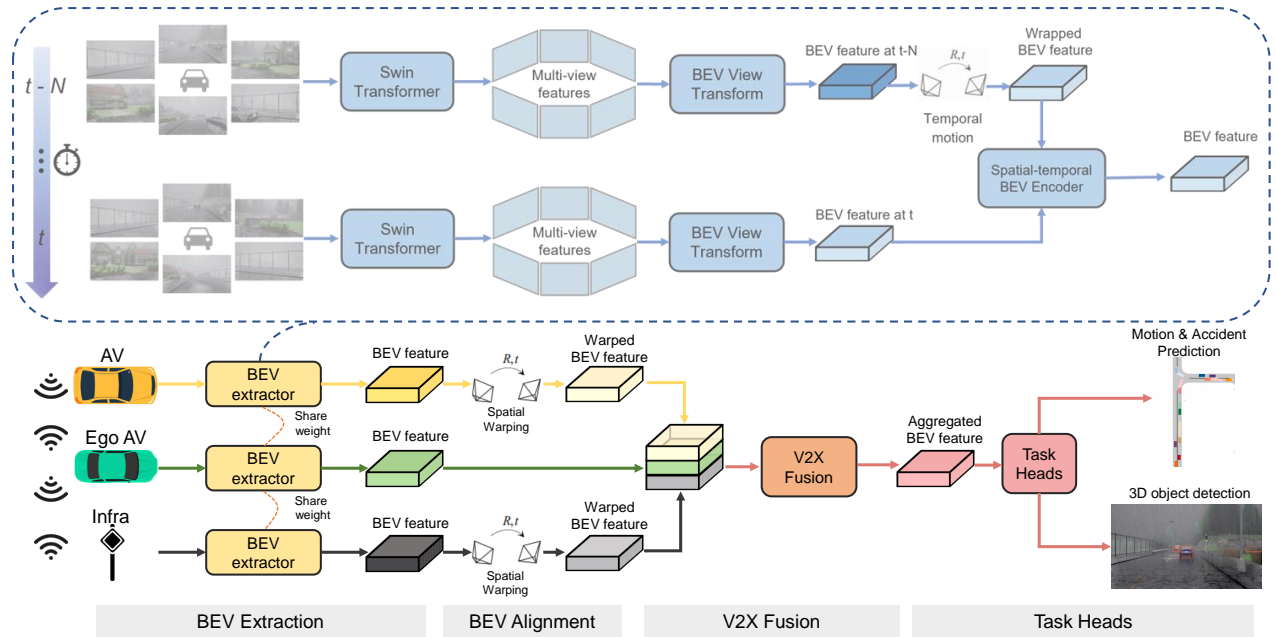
t - N

t

Swin Transformer

Multi-view features

BEV View Transform

BEV feature at t-N

$R, t$

Temporal motion

Wrapped BEV feature

Spatial-temporal BEV Encoder

BEV feature

Swin Transformer

Multi-view features

BEV View Transform

BEV feature at t

AV

BEV extractor

Share weight

BEV feature

$R, t$

Spatial Warping

Warped BEV feature

Ego AV

BEV extractor

BEV feature

Share weight

Infra

BEV extractor

BEV feature

$R, t$

Spatial Warping

Warped BEV feature

V2X Fusion

Aggregated BEV feature

Task Heads

Motion & Accident Prediction

3D object detection

BEV Extraction

BEV Alignment

V2X Fusion

Task Heads